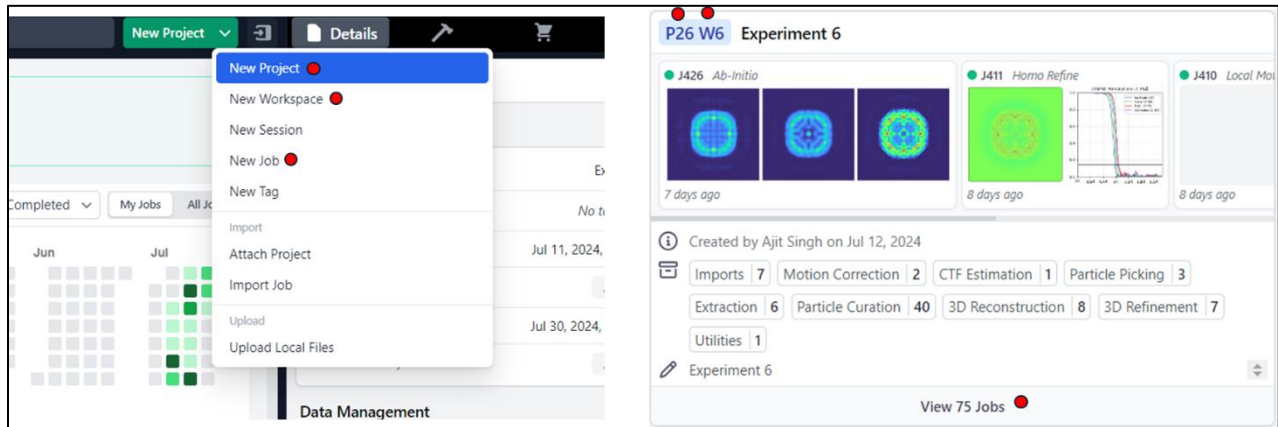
New Project
Details

New Project
New Workspace
New Session
New Job
New Tag
Import
Attach Project
Import Job
Upload
Upload Local Files

Completed
My Jobs
All Jo

Jun
Jul

Ex
No t
Jul 11, 2024,
Jul 30, 2024,
Data Management

P26 W6 Experiment 6

J426 Ab-Initio
7 days ago
J411 Homo Refine
8 days ago
J410 Local Mo
8 days ago

Created by Ajit Singh on Jul 12, 2024
| Imports | 7 |
| Motion Correction | 2 |
| CTF Estimation | 1 |
| Particle Picking | 3 |
| Extraction | 6 |
| Particle Curation | 40 |
| 3D Reconstruction | 8 |
| 3D Refinement | 7 |
| Utilities | 1 |
Experiment 6
View 75 Jobs